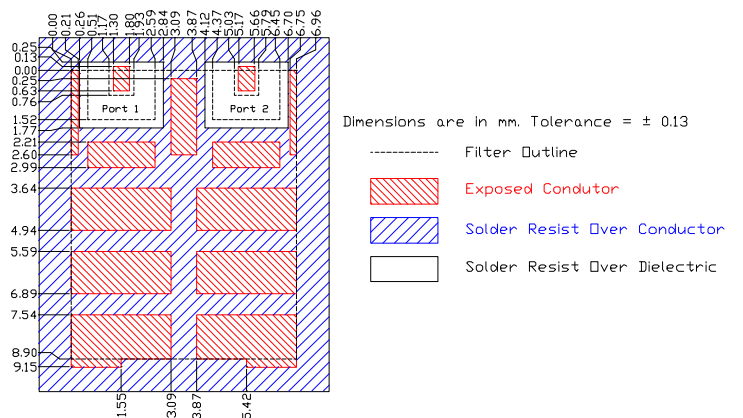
0.00
0.21
0.26
0.51
1.17
1.30
1.80
1.93
2.59
2.84
3.09
3.87
4.12
4.37
5.03
5.17
5.66
5.79
6.45
6.70
6.75
6.96

0.25
0.13
0.00
0.25
0.63
0.76
1.52
1.77
2.21
2.60
2.99
3.64
4.94
5.59
6.89
7.54
8.90
9.15

Port 1
Port 2

Dimensions are in mm. Tolerance = ± 0.13

Filter Outline

Exposed Condutor

Solder Resist Over Conductor

Solder Resist Over Dielectric

1.55
3.09
3.87
5.42